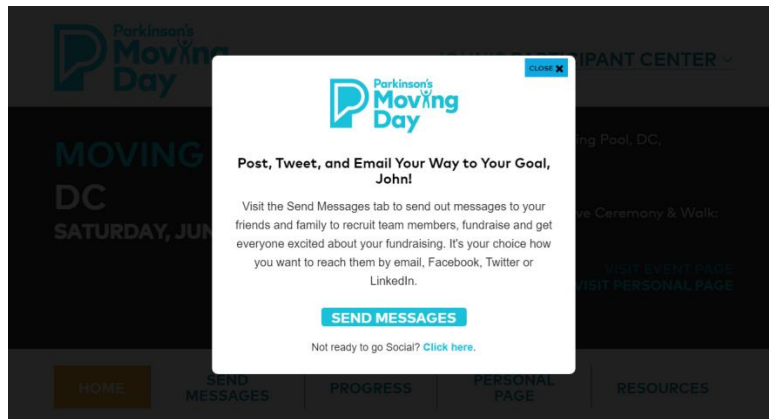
Parkinson's Moving Day

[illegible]PANT CENTER

MOVING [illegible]

DC

SATURDAY, JUN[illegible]

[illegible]ng Pool, DC,

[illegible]ve Ceremony & Walk:

VISIT EVENT PAGE

VISIT PERSONAL PAGE

CLOSE

Parkinson's Moving Day

Post, Tweet, and Email Your Way to Your Goal, John!

Visit the Send Messages tab to send out messages to your friends and family to recruit team members, fundraise and get everyone excited about your fundraising. It's your choice how you want to reach them by email, Facebook, Twitter or LinkedIn.

SEND MESSAGES

Not ready to go Social? Click here.

HOME

SEND MESSAGES

PROGRESS

PERSONAL PAGE

RESOURCES